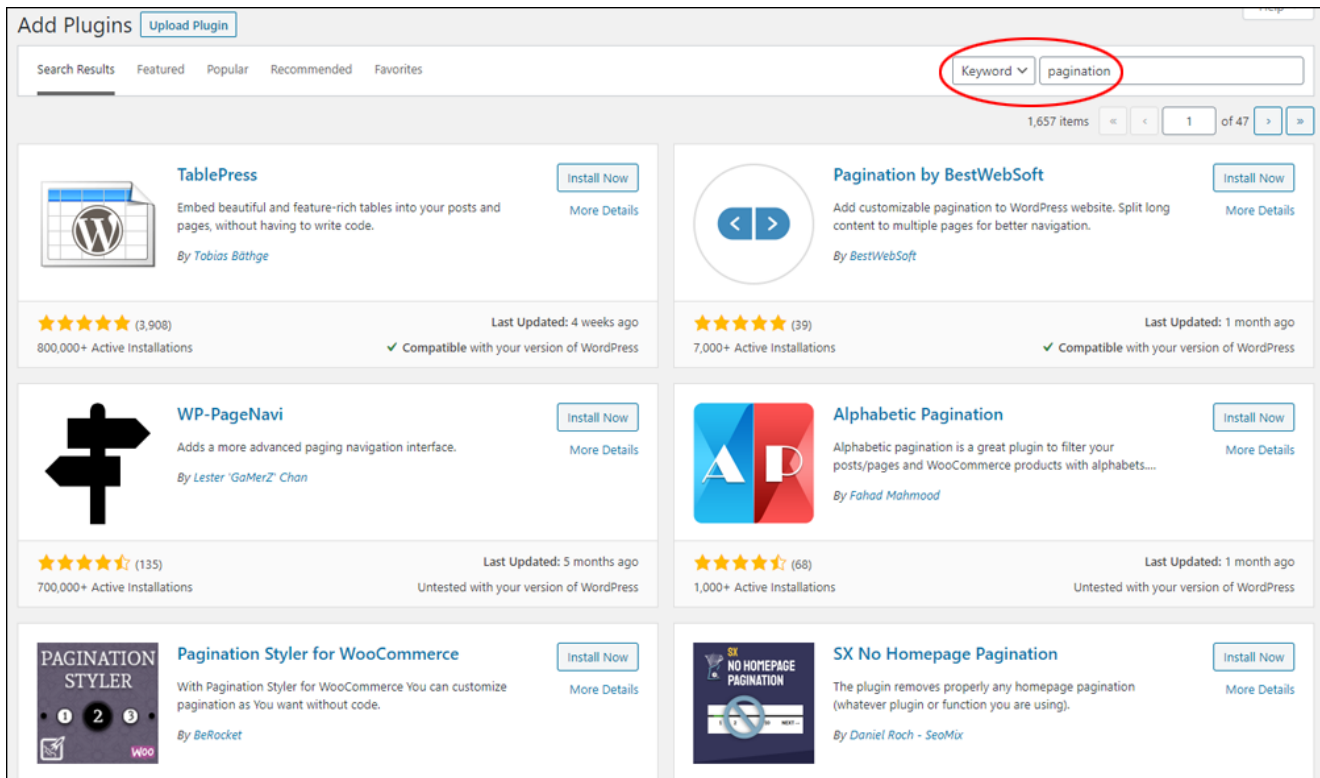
Add Plugins Upload Plugin

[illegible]

Search Results Featured Popular Recommended Favorites

Keyword pagination

1,657 items « ‹ 1 of 47 › »

TablePress
Embed beautiful and feature-rich tables into your posts and pages, without having to write code.
By Tobias Bäthge
Install Now
More Details
(3,908)
800,000+ Active Installations
Last Updated: 4 weeks ago
✓ Compatible with your version of WordPress

Pagination by BestWebSoft
Add customizable pagination to WordPress website. Split long content to multiple pages for better navigation.
By BestWebSoft
Install Now
More Details
(39)
7,000+ Active Installations
Last Updated: 1 month ago
✓ Compatible with your version of WordPress

WP-PageNavi
Adds a more advanced paging navigation interface.
By Lester 'GaMerZ' Chan
Install Now
More Details
(135)
700,000+ Active Installations
Last Updated: 5 months ago
Untested with your version of WordPress

AP
Alphabetic Pagination
Alphabetic pagination is a great plugin to filter your posts/pages and WooCommerce products with alphabets....
By Fahad Mahmood
Install Now
More Details
(68)
1,000+ Active Installations
Last Updated: 1 month ago
Untested with your version of WordPress

PAGINATION STYLER 1 2 3 Woo
Pagination Styler for WooCommerce
With Pagination Styler for WooCommerce You can customize pagination as You want without code.
By BeRocket
Install Now
More Details

SX NO HOMEPAGE PAGINATION NEXT »
SX No Homepage Pagination
The plugin removes properly any homepage pagination (whatever plugin or function you are using).
By Daniel Roch - SeoMix
Install Now
More Details